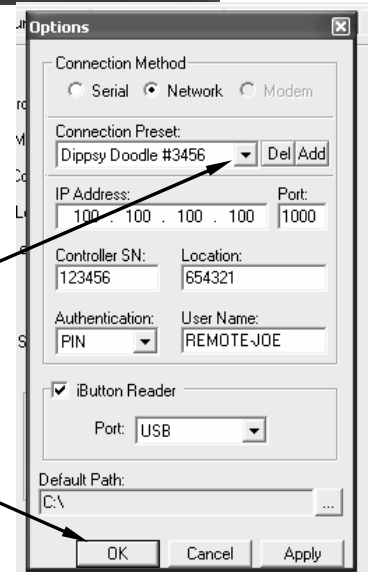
Options

Connection Method

Serial Network Modem

Connection Preset:

Dippsy Doodle #3456

Del Add

IP Address:

100 . 100 . 100 . 100

Port:

1000

Controller SN:

123456

Location:

654321

Authentication:

PIN

User Name:

REMOTE-JOE

iButton Reader

Port: USB

Default Path:

C:\

...

OK

Cancel

Apply